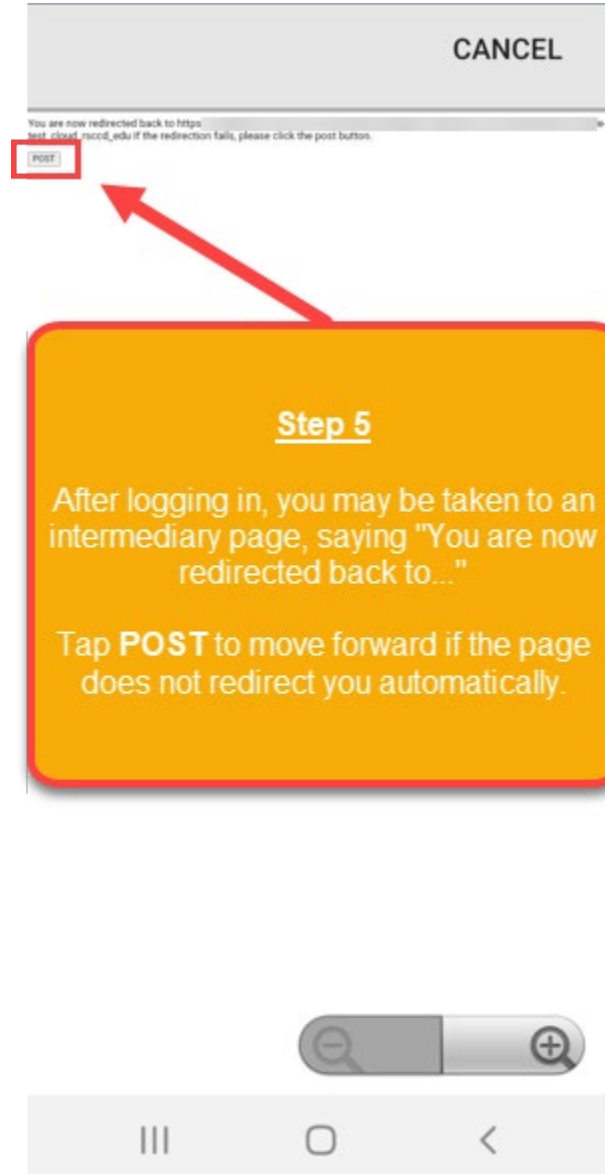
CANCEL

You are now redirected back to https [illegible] test. cloud. rsccd. edu if the redirection fails, please click the post button.

POST

Step 5

After logging in, you may be taken to an intermediary page, saying "You are now redirected back to..."

Tap **POST** to move forward if the page does not redirect you automatically.